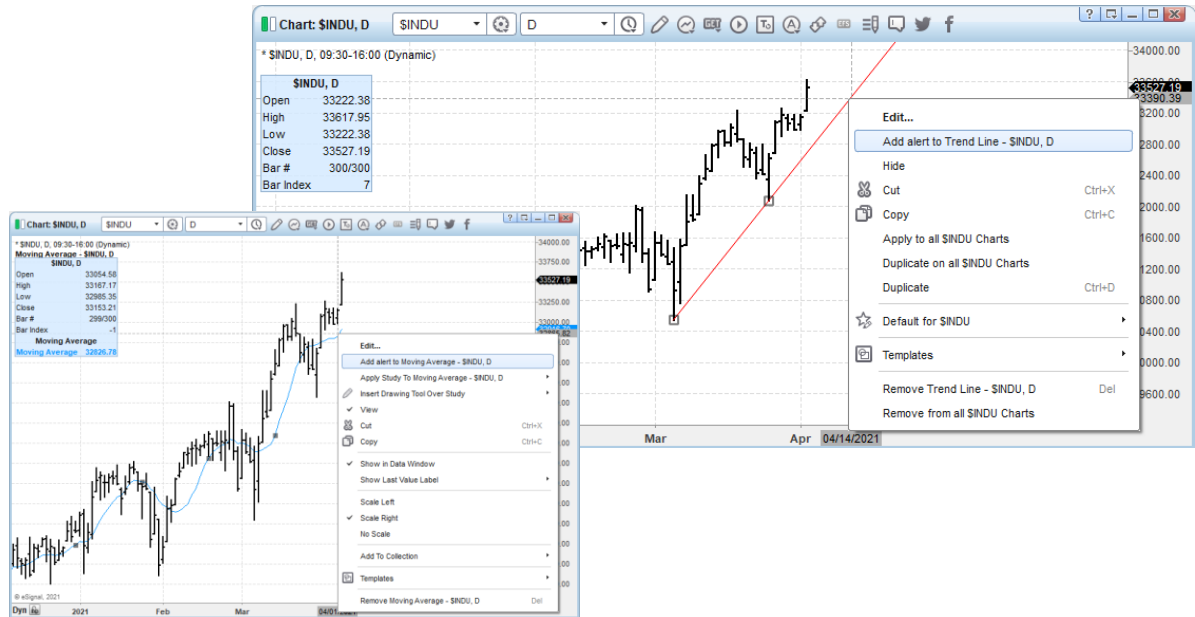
Chart: $INDU, D $INDU D

* $INDU, D, 09:30-16:00 (Dynamic)

| $INDU, D | |
|---|---|
| Open | 33222.38 |
| High | 33617.95 |
| Low | 33222.38 |
| Close | 33527.19 |
| Bar # | 300/300 |
| Bar Index | 7 |

34000.00
33527.19
33390.39
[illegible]3200.00
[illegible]2800.00
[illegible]2400.00
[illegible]2000.00
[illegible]1600.00
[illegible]1200.00
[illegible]0800.00
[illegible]0400.00
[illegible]0000.00
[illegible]9600.00

Mar Apr 04/14/2021

Edit...
Add alert to Trend Line - $INDU, D
Hide
Cut Ctrl+X
Copy Ctrl+C
Apply to all $INDU Charts
Duplicate on all $INDU Charts
Duplicate Ctrl+D
Default for $INDU
Templates
Remove Trend Line - $INDU, D Del
Remove from all $INDU Charts

Chart: $INDU, D $INDU D

* $INDU, D, 09:30-16:00 (Dynamic)
Moving Average - $INDU, D

| $INDU, D | |
|---|---|
| Open | 33054.58 |
| High | 33167.17 |
| Low | 32985.35 |
| Close | 33153.21 |
| Bar # | 299/300 |
| Bar Index | -1 |
| Moving Average | |
| Moving Average | 32826.78 |

34000.00
33750.00
33527.19
33250.00
33000.00

Edit...
Add alert to Moving Average - $INDU, D
Apply Study To Moving Average - $INDU, D
Insert Drawing Tool Over Study
View
Cut Ctrl+X
Copy Ctrl+C
Show in Data Window
Show Last Value Label
Scale Left
Scale Right
No Scale
Add To Collection
Templates
Remove Moving Average - $INDU, D Del

© eSignal, 2021
Dyn 2021 Feb Mar 04/01/2021